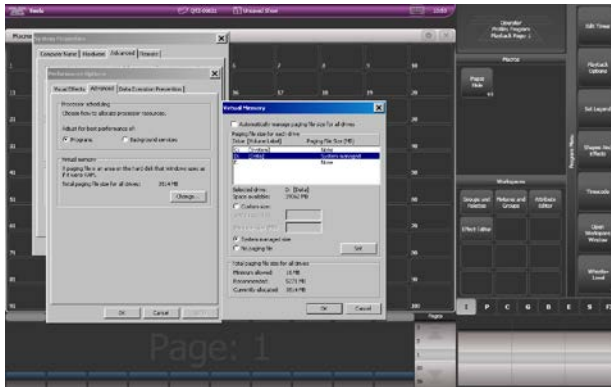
Tools
QXS-00651
Unsaved Show
10:03

Operator
Mode: Program
Playback Page: 1

Edit Times

Macros

Playback Options

Set Legend

Shapes and Effects

Timecode

Open Workspace Window

Window Lock

Macros
System Properties
Computer Name | Hardware | Advanced | Remote

Performance Options
Visual Effects | Advanced | Data Execution Prevention

Processor scheduling
Choose how to allocate processor resources.
Adjust for best performance of:
Programs
Background services

Virtual memory
A paging file is an area on the hard disk that Windows uses as if it were RAM.
Total paging file size for all drives: 38 MB
Change...

OK Cancel Apply

Virtual Memory
Automatically manage paging file size for all drives
Paging file size for each drive
Drive [Volume Label] Paging File Size (MB)
C: [System] None
D: [Data] System managed
E: None

Selected drive: D: [Data]
Space available: 39562 MB
Custom size:
Initial size (MB):
Maximum size (MB):
System managed size
No paging file
Set

Total paging file size for all drives
Minimum allowed: 16 MB
Recommended: 5221 MB
Currently allocated: 38 MB

OK Cancel

Paper Hide

Workspaces
Groups and Fixtures
Palettes and Groups
Attribute Editor
Effect Editor

Page: 1

Pages
1 P C G B E S P

1
11
21
31
41
51
61
71
81
91
16
17
18
19
20
30
40
50
60
70
80
90
100